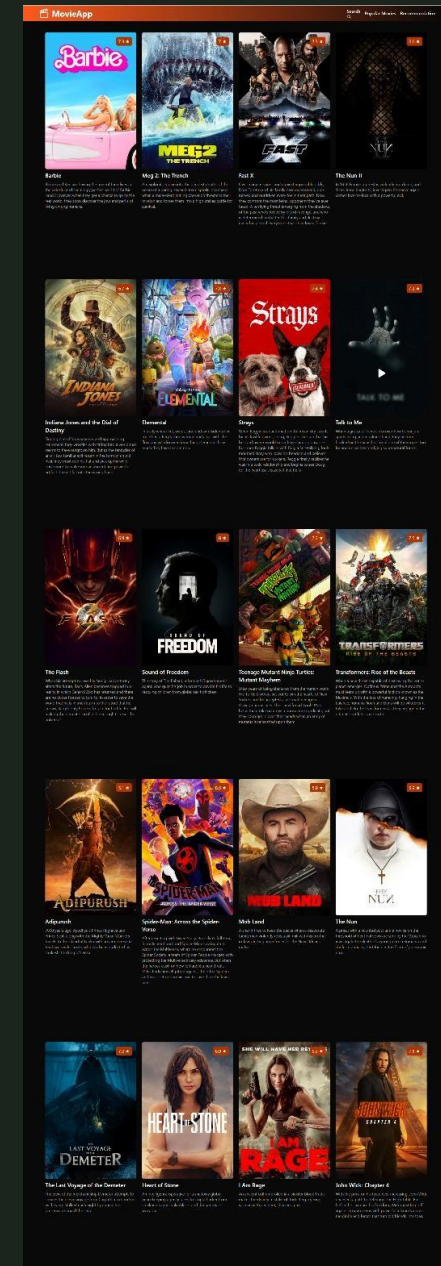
MovieApp

Search Popular Movies Recommended for

Barbie

Meg 2: The Trench

Fast X

The Nun II

Indiana Jones and the Dial of Destiny

Elemental

Strays

Talk to Me

The Flash

Sound of Freedom

Teenage Mutant Ninja Turtles: Mutant Mayhem

Transformers: Rise of the Beasts

Adipurush

Spider-Man: Across the Spider-Verse

Mob Land

The Nun

The Last Voyage of the Demeter

Heart of Stone

I Am Rage

John Wick: Chapter 4